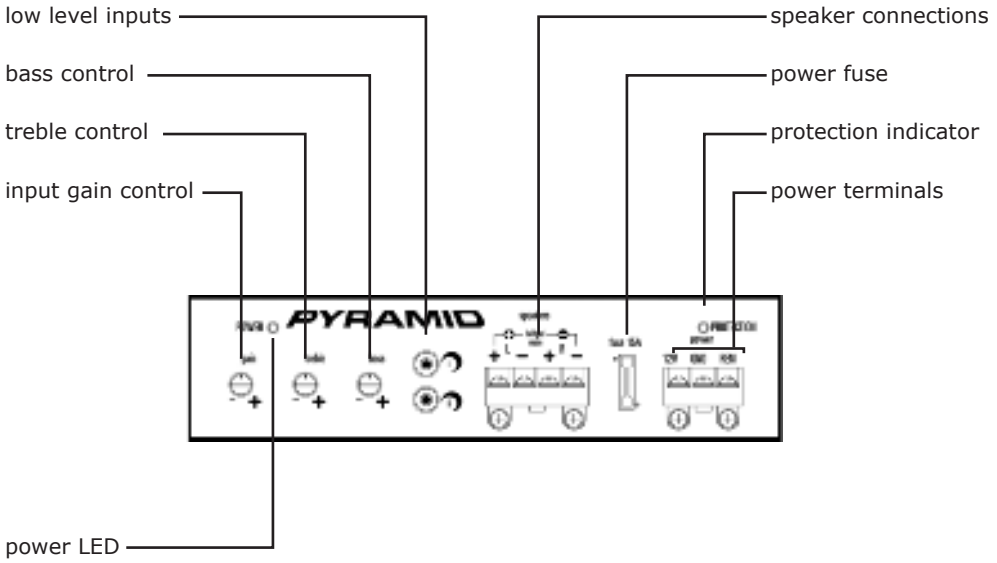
low level inputs
bass control
treble control
input gain control
speaker connections
power fuse
protection indicator
power terminals

POWER
PYRAMID
gain
treble
bass
- +
- +
- +
speaker
L
R
+ - + -
fuse
PROTECTION
power
12V
GND
REM

power LED